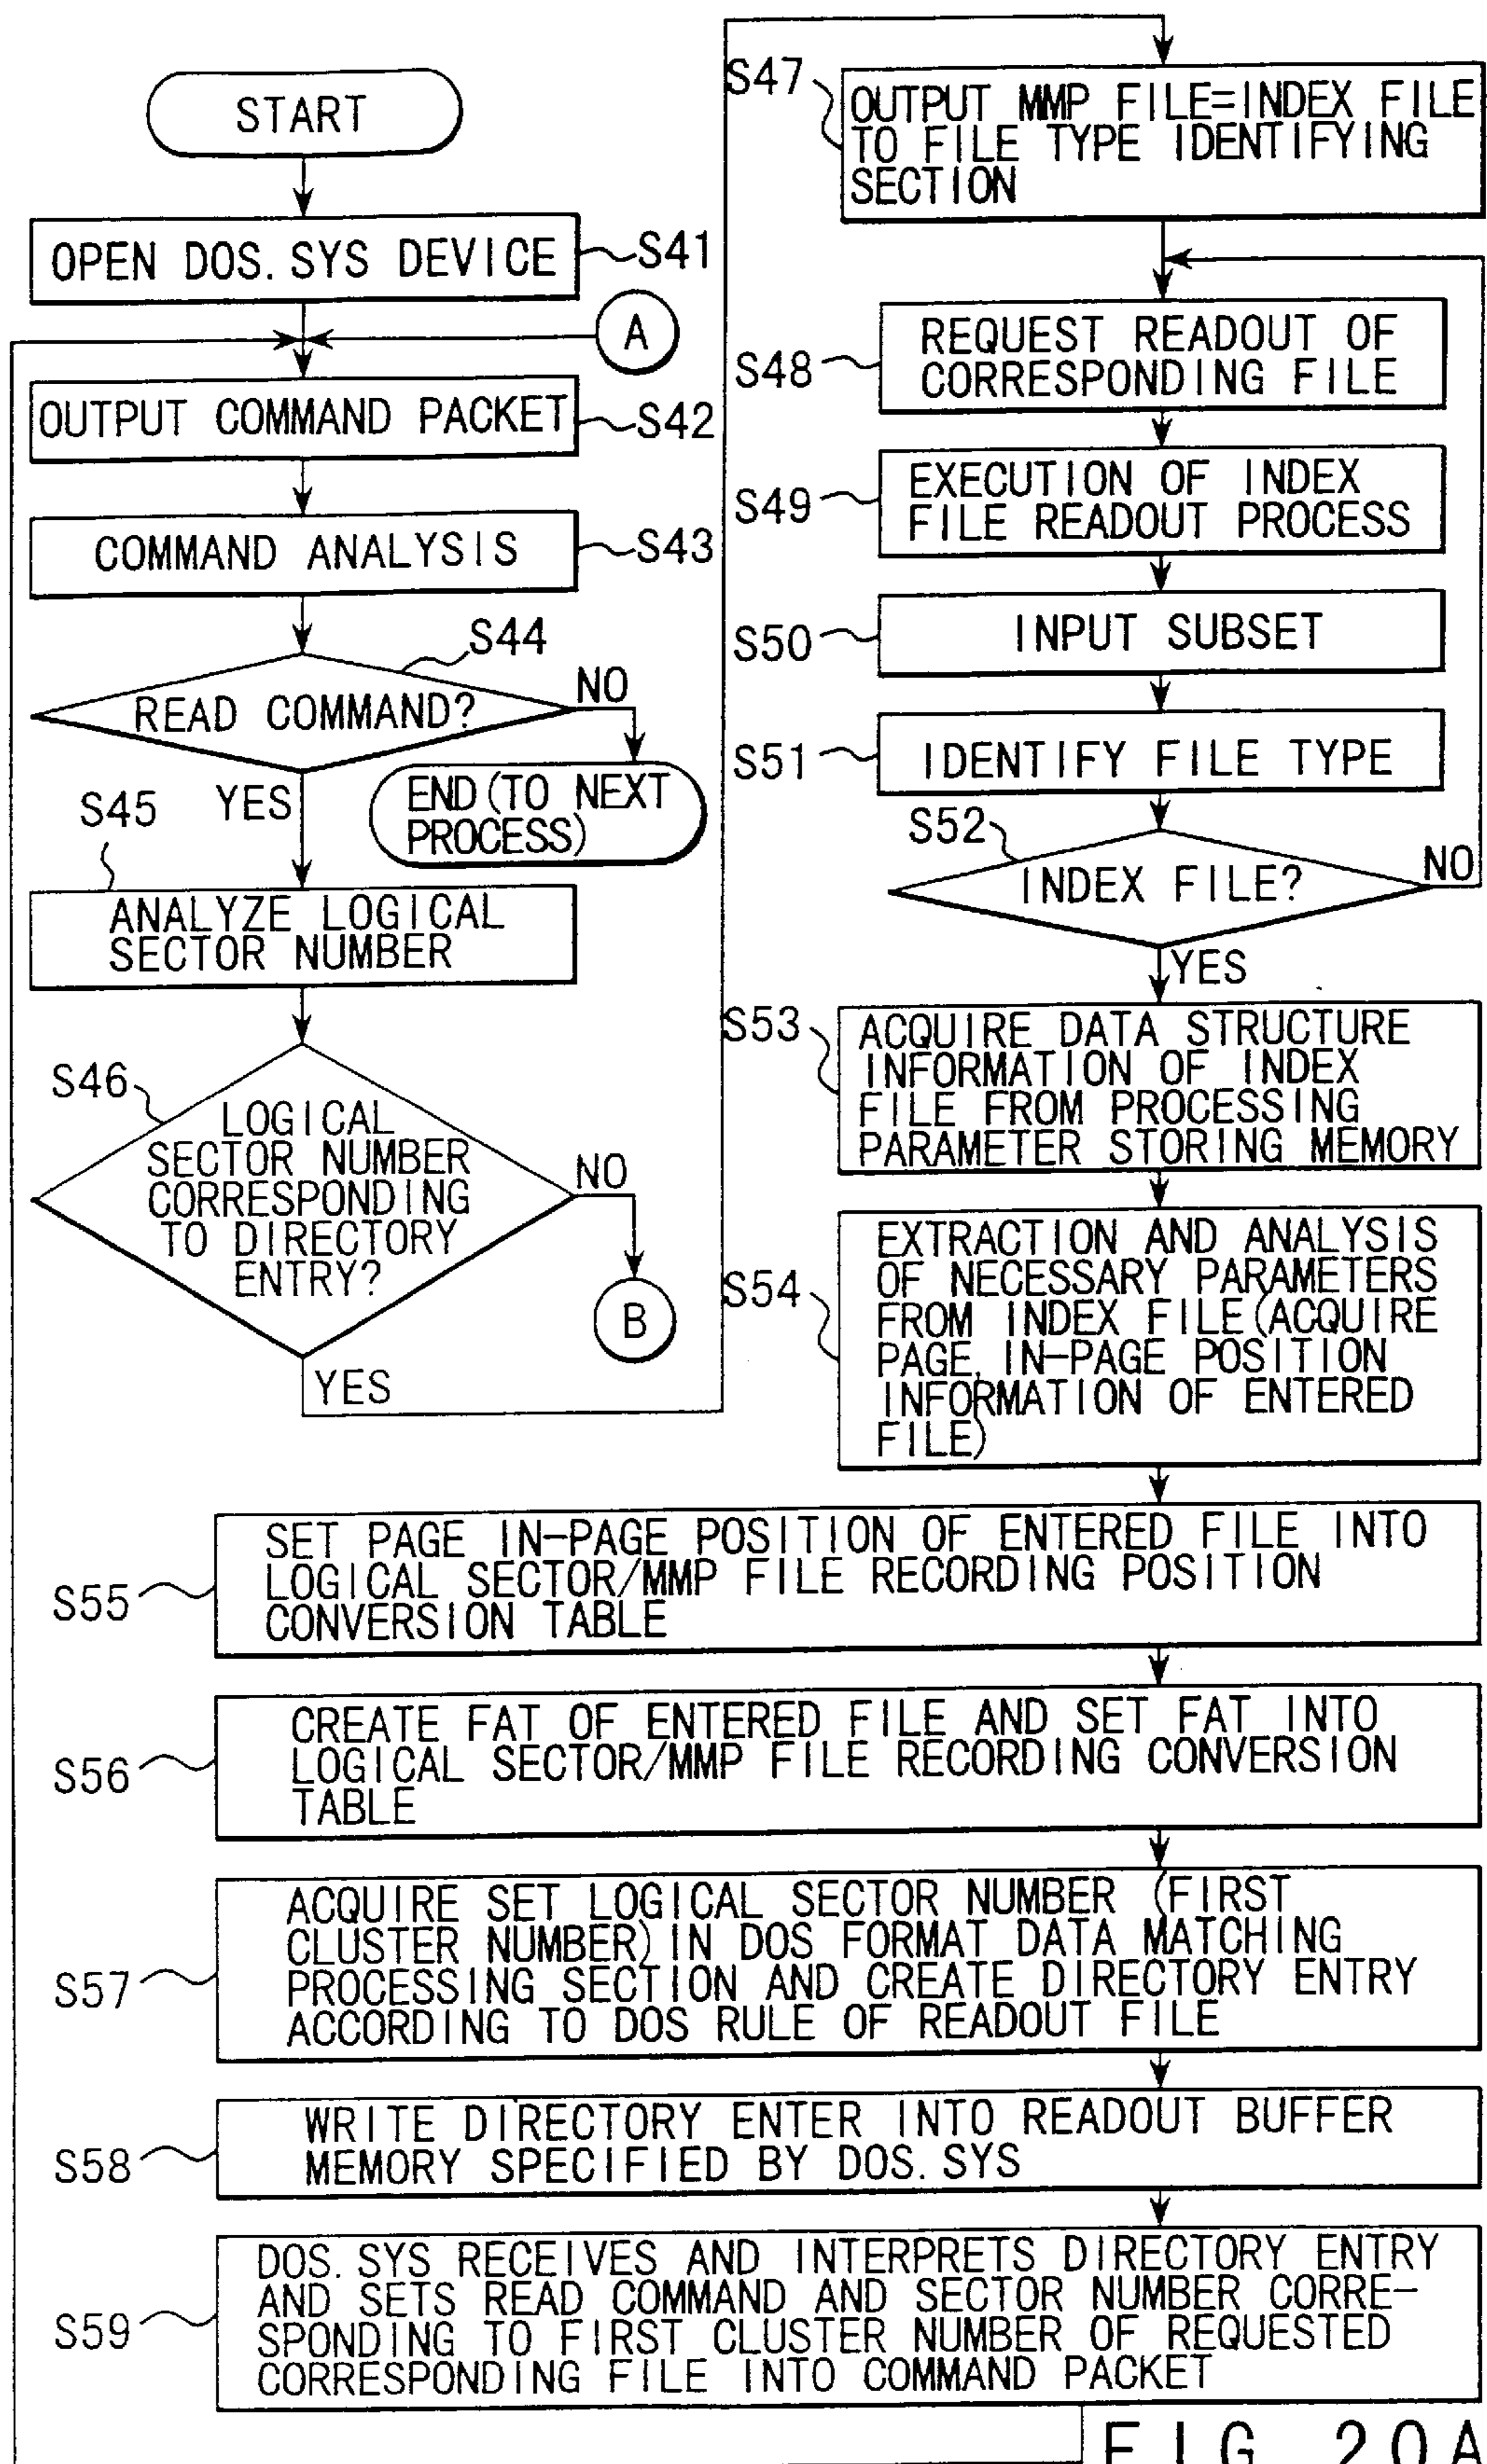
START

OPEN DOS.SYS DEVICE S41

A

OUTPUT COMMAND PACKET S42

COMMAND ANALYSIS S43

S44

READ COMMAND?

NO

END (TO NEXT PROCESS)

S45 YES

ANALYZE LOGICAL SECTOR NUMBER

S46

LOGICAL SECTOR NUMBER CORRESPONDING TO DIRECTORY ENTRY?

NO

B

YES

S47 OUTPUT MMP FILE=INDEX FILE TO FILE TYPE IDENTIFYING SECTION

S48 REQUEST READOUT OF CORRESPONDING FILE

S49 EXECUTION OF INDEX FILE READOUT PROCESS

S50 INPUT SUBSET

S51 IDENTIFY FILE TYPE

S52

INDEX FILE?

NO

YES

S53 ACQUIRE DATA STRUCTURE INFORMATION OF INDEX FILE FROM PROCESSING PARAMETER STORING MEMORY

S54 EXTRACTION AND ANALYSIS OF NECESSARY PARAMETERS FROM INDEX FILE (ACQUIRE PAGE, IN-PAGE POSITION INFORMATION OF ENTERED FILE)

S55 SET PAGE IN-PAGE POSITION OF ENTERED FILE INTO LOGICAL SECTOR/MMP FILE RECORDING POSITION CONVERSION TABLE

S56 CREATE FAT OF ENTERED FILE AND SET FAT INTO LOGICAL SECTOR/MMP FILE RECORDING CONVERSION TABLE

S57 ACQUIRE SET LOGICAL SECTOR NUMBER (FIRST CLUSTER NUMBER) IN DOS FORMAT DATA MATCHING PROCESSING SECTION AND CREATE DIRECTORY ENTRY ACCORDING TO DOS RULE OF READOUT FILE

S58 WRITE DIRECTORY ENTER INTO READOUT BUFFER MEMORY SPECIFIED BY DOS.SYS

S59 DOS.SYS RECEIVES AND INTERPRETS DIRECTORY ENTRY AND SETS READ COMMAND AND SECTOR NUMBER CORRESPONDING TO FIRST CLUSTER NUMBER OF REQUESTED CORRESPONDING FILE INTO COMMAND PACKET

F I G. 20A